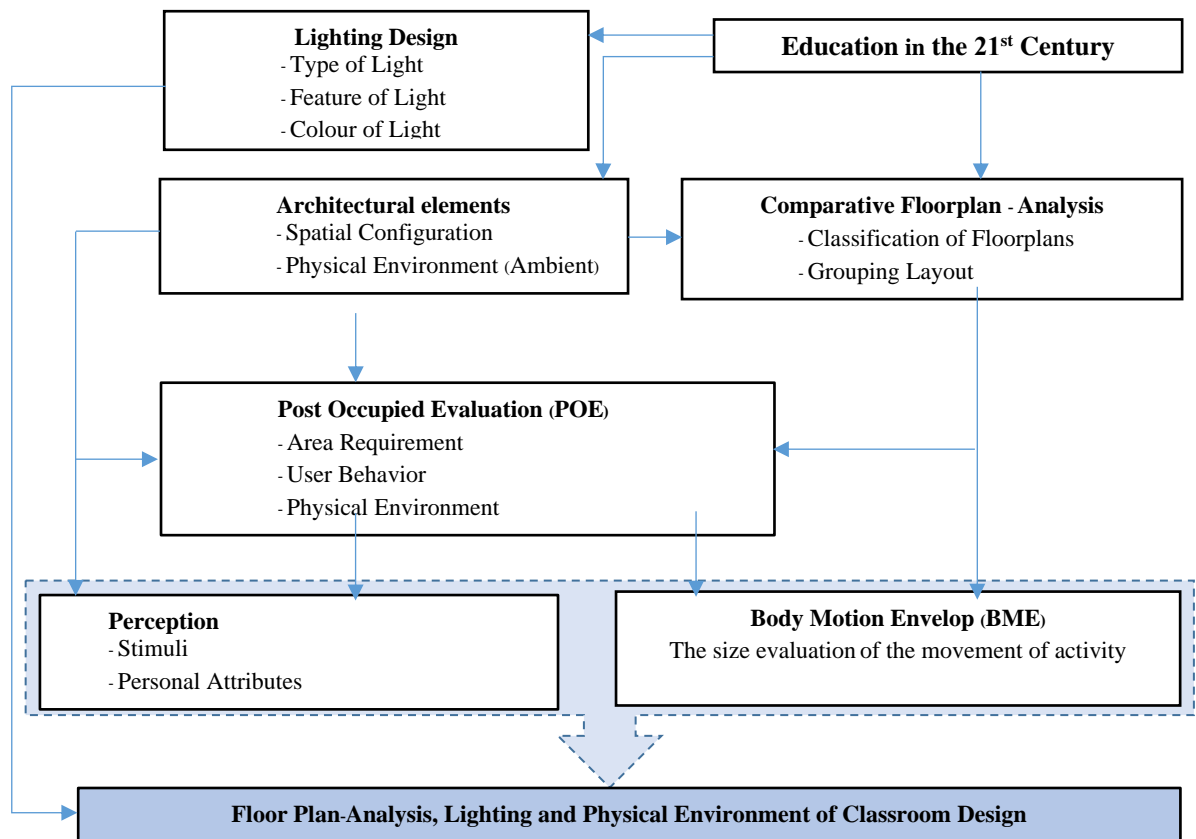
Education in the 21$^{st}$ Century

Lighting Design
- Type of Light
- Feature of Light
- Colour of Light

Architectural elements
- Spatial Configuration
- Physical Environment (Ambient)

Comparative Floorplan - Analysis
- Classification of Floorplans
- Grouping Layout

Post Occupied Evaluation (POE)
- Area Requirement
- User Behavior
- Physical Environment

Perception
- Stimuli
- Personal Attributes

Body Motion Envelop (BME)
The size evaluation of the movement of activity

Floor Plan-Analysis, Lighting and Physical Environment of Classroom Design